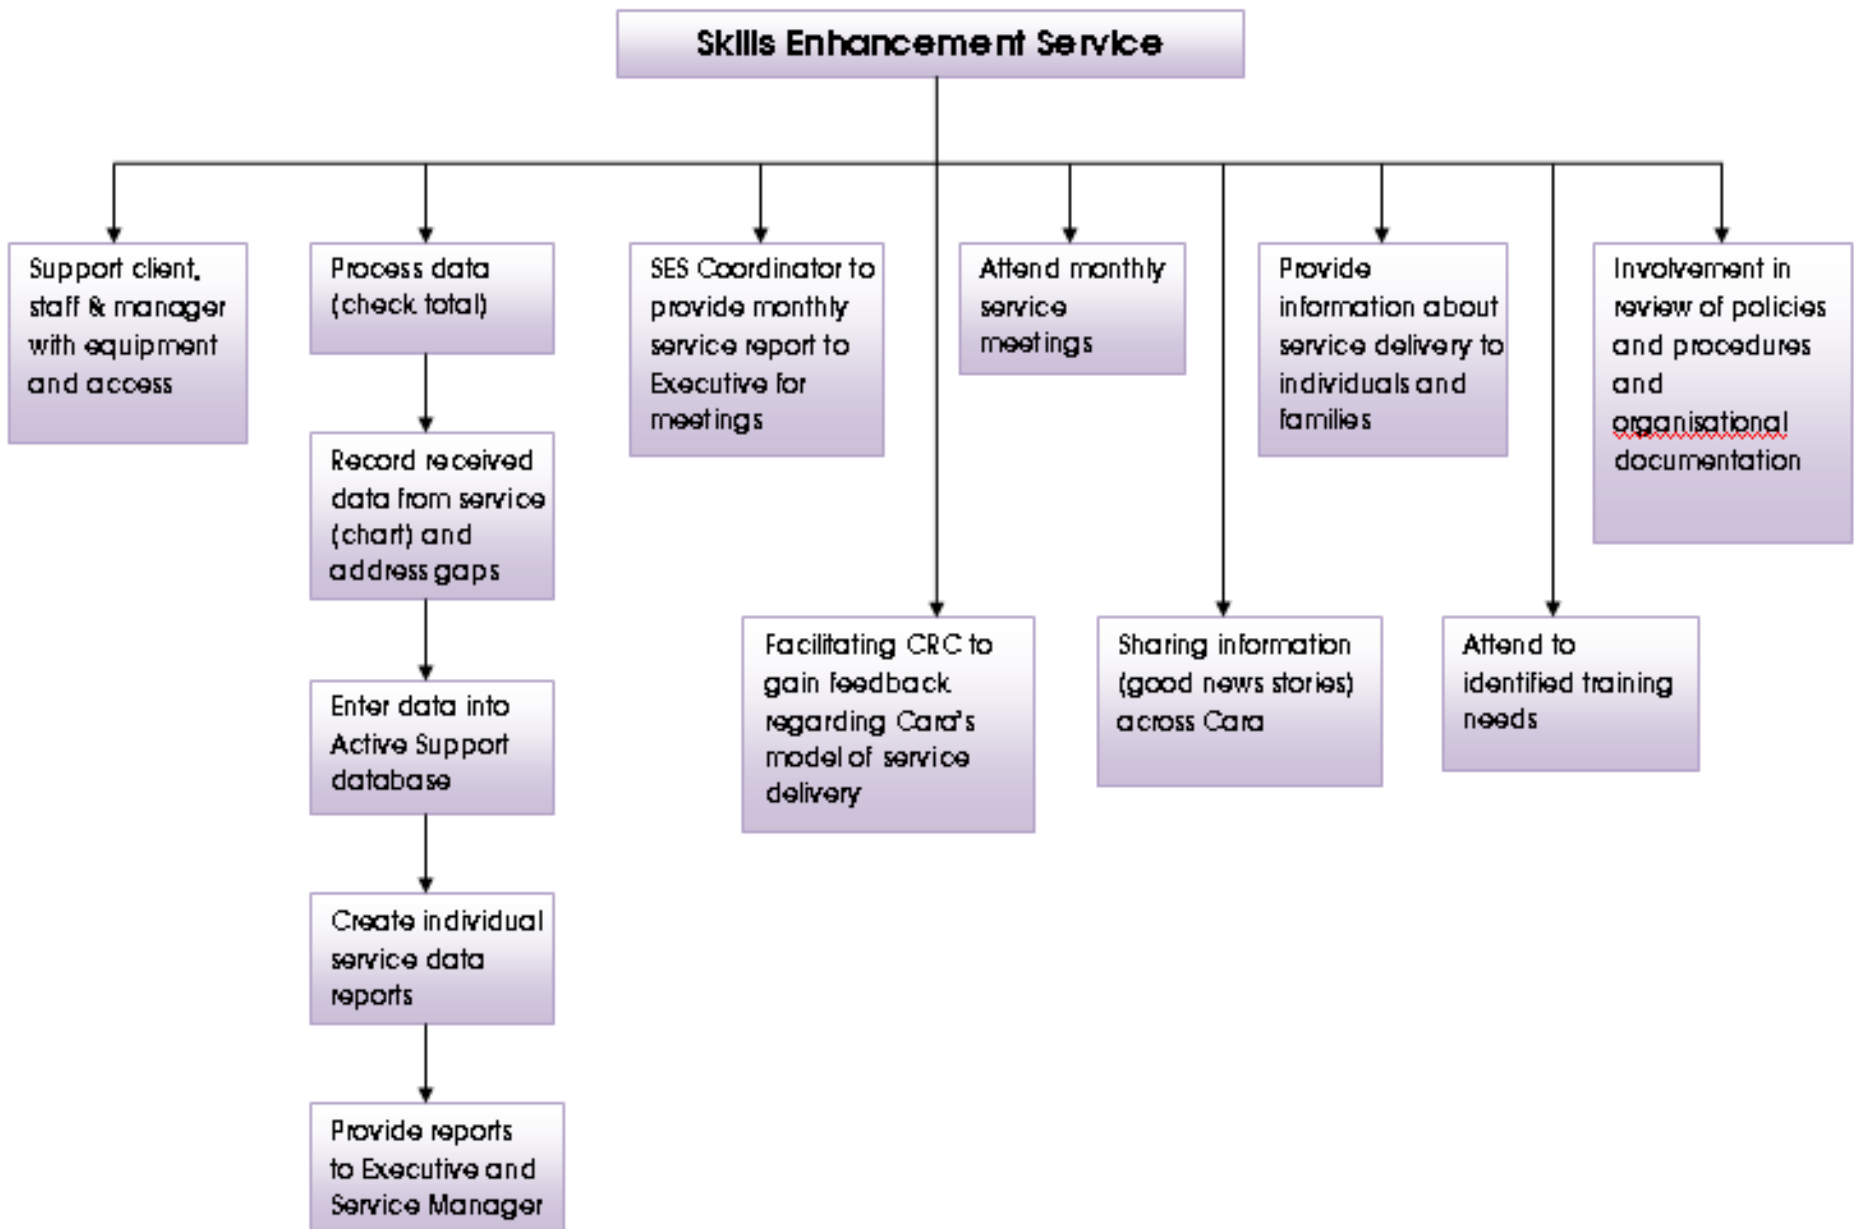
Skills Enhancement Service

Support client, staff & manager with equipment and access

Process data (check total)

Record received data from service (chart) and address gaps

Enter data into Active Support database

Create individual service data reports

Provide reports to Executive and Service Manager

SES Coordinator to provide monthly service report to Executive for meetings

Facilitating CRC to gain feedback regarding Cara's model of service delivery

Attend monthly service meetings

Sharing information (good news stories) across Cara

Provide information about service delivery to individuals and families

Attend to identified training needs

Involvement in review of policies and procedures and organisational documentation